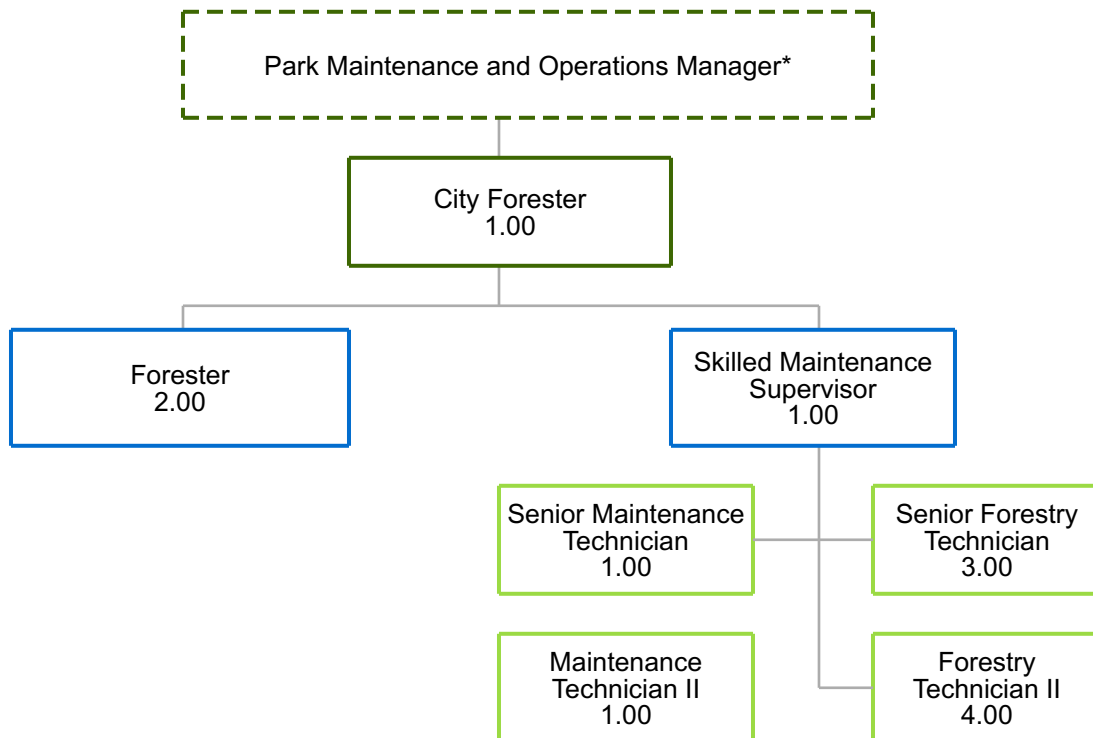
Park Maintenance and Operations Manager*

City Forester
1.00

Forester
2.00

Skilled Maintenance Supervisor
1.00

Senior Maintenance Technician
1.00

Senior Forestry Technician
3.00

Maintenance Technician II
1.00

Forestry Technician II
4.00